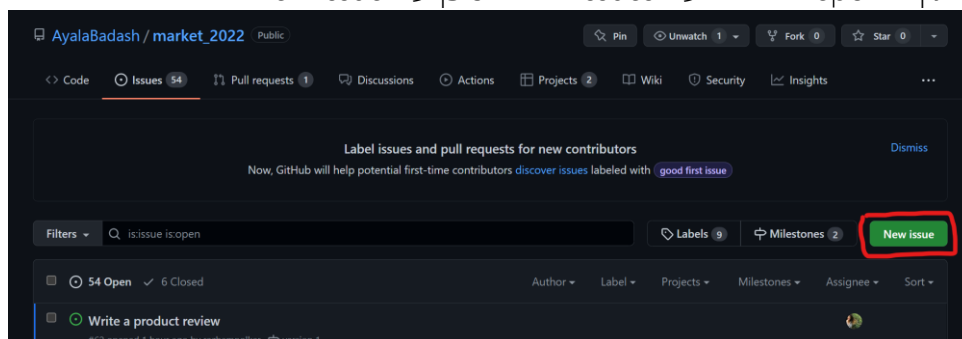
AyalaBadash / market_2022 Public

Pin Unwatch 1 Fork 0 Star 0

Code Issues 54 Pull requests 1 Discussions Actions Projects 2 Wiki Security Insights ...

Label issues and pull requests for new contributors
Now, GitHub will help potential first-time contributors discover issues labeled with good first issue

Dismiss

Filters is:issue is:open

Labels 9 Milestones 2 New issue

54 Open ✓ 6 Closed

Author Label Projects Milestones Assignee Sort

Write a product review

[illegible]